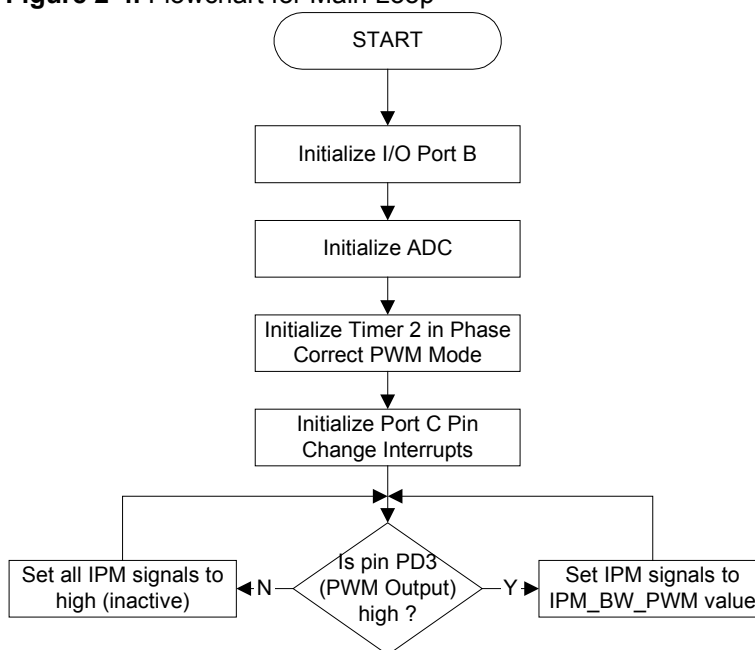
Figure 2-4. Flowchart for Main Loop

START

Initialize I/O Port B

Initialize ADC

Initialize Timer 2 in Phase Correct PWM Mode

Initialize Port C Pin Change Interrupts

Set all IPM signals to high (inactive)

N

Is pin PD3 (PWM Output) high ?

Y

Set IPM signals to IPM_BW_PWM value